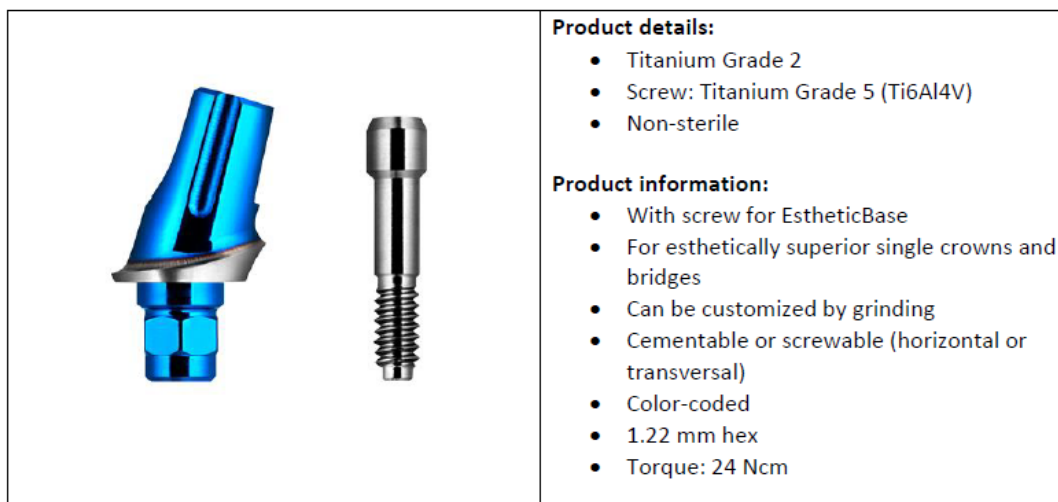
**Product details:**

- Titanium Grade 2
- Screw: Titanium Grade 5 (Ti6Al4V)
- Non-sterile

**Product information:**

- With screw for EstheticBase
- For esthetically superior single crowns and bridges
- Can be customized by grinding
- Cementable or screwable (horizontal or transversal)
- Color-coded
- 1.22 mm hex
- Torque: 24 Ncm